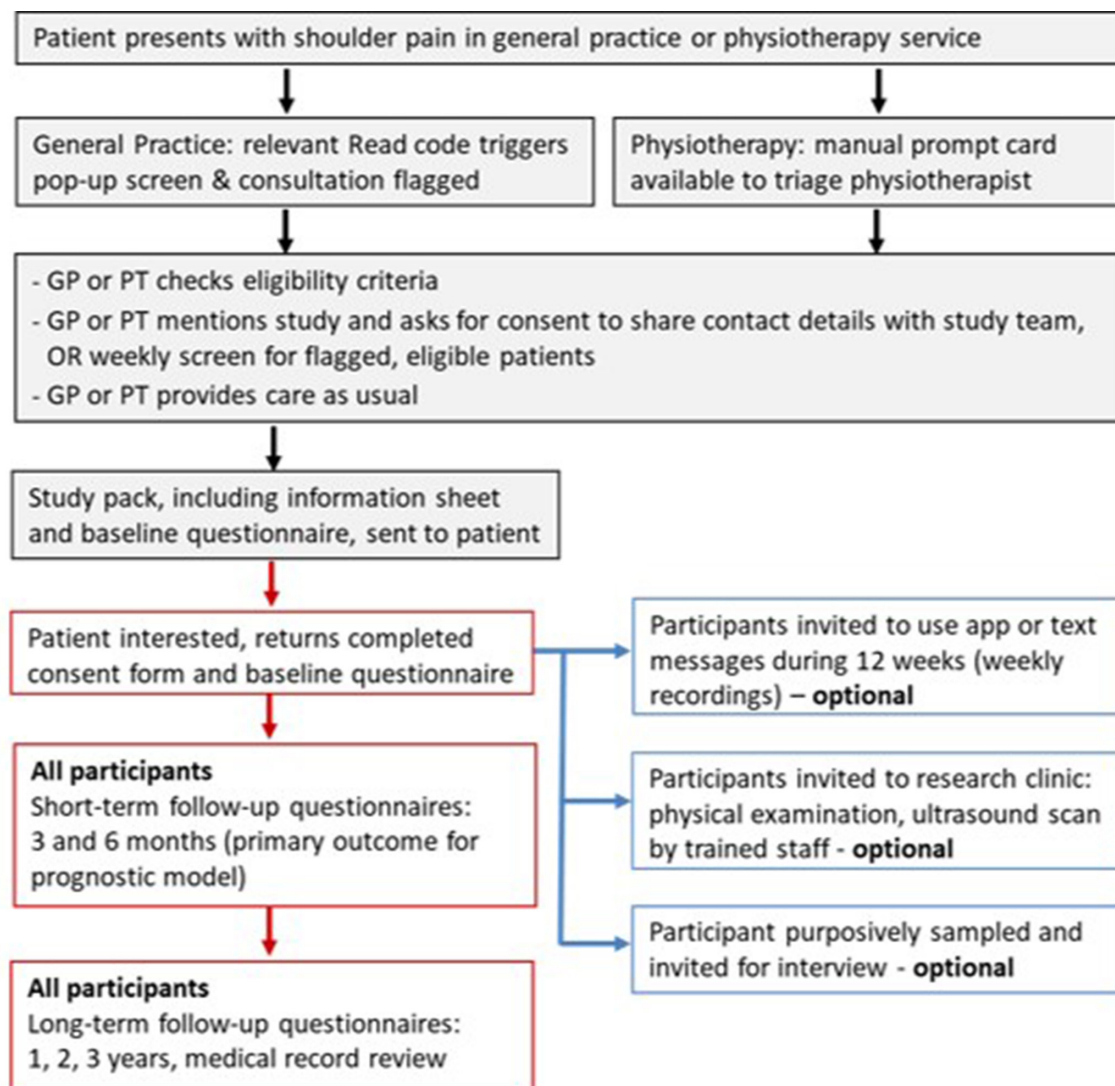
Patient presents with shoulder pain in general practice or physiotherapy service

General Practice: relevant Read code triggers pop-up screen & consultation flagged

Physiotherapy: manual prompt card available to triage physiotherapist

- GP or PT checks eligibility criteria
- GP or PT mentions study and asks for consent to share contact details with study team, OR weekly screen for flagged, eligible patients
- GP or PT provides care as usual

Study pack, including information sheet and baseline questionnaire, sent to patient

Patient interested, returns completed consent form and baseline questionnaire

Participants invited to use app or text messages during 12 weeks (weekly recordings) – **optional**

**All participants**
Short-term follow-up questionnaires: 3 and 6 months (primary outcome for prognostic model)

Participants invited to research clinic: physical examination, ultrasound scan by trained staff - **optional**

Participant purposively sampled and invited for interview - **optional**

**All participants**
Long-term follow-up questionnaires: 1, 2, 3 years, medical record review